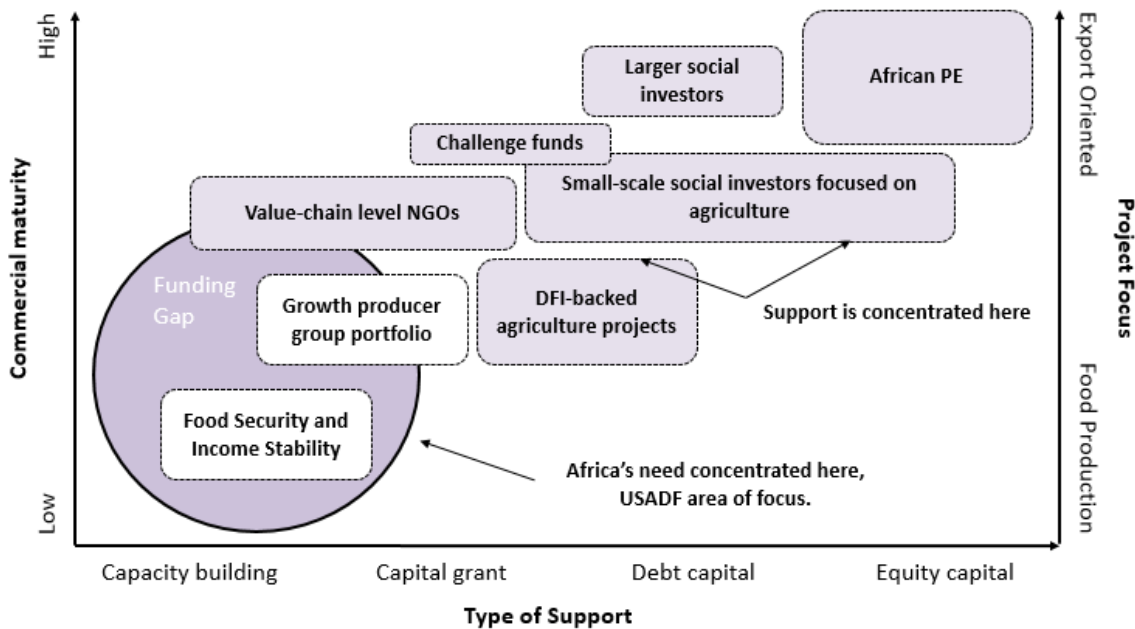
High

Commercial maturity

Low

Export Oriented

Project Focus

Food Production

African PE

Larger social investors

Challenge funds

Small-scale social investors focused on agriculture

Value-chain level NGOs

Funding Gap

Growth producer group portfolio

DFI-backed agriculture projects

Support is concentrated here

Food Security and Income Stability

Africa's need concentrated here, USADF area of focus.

Capacity building

Capital grant

Debt capital

Equity capital

Type of Support